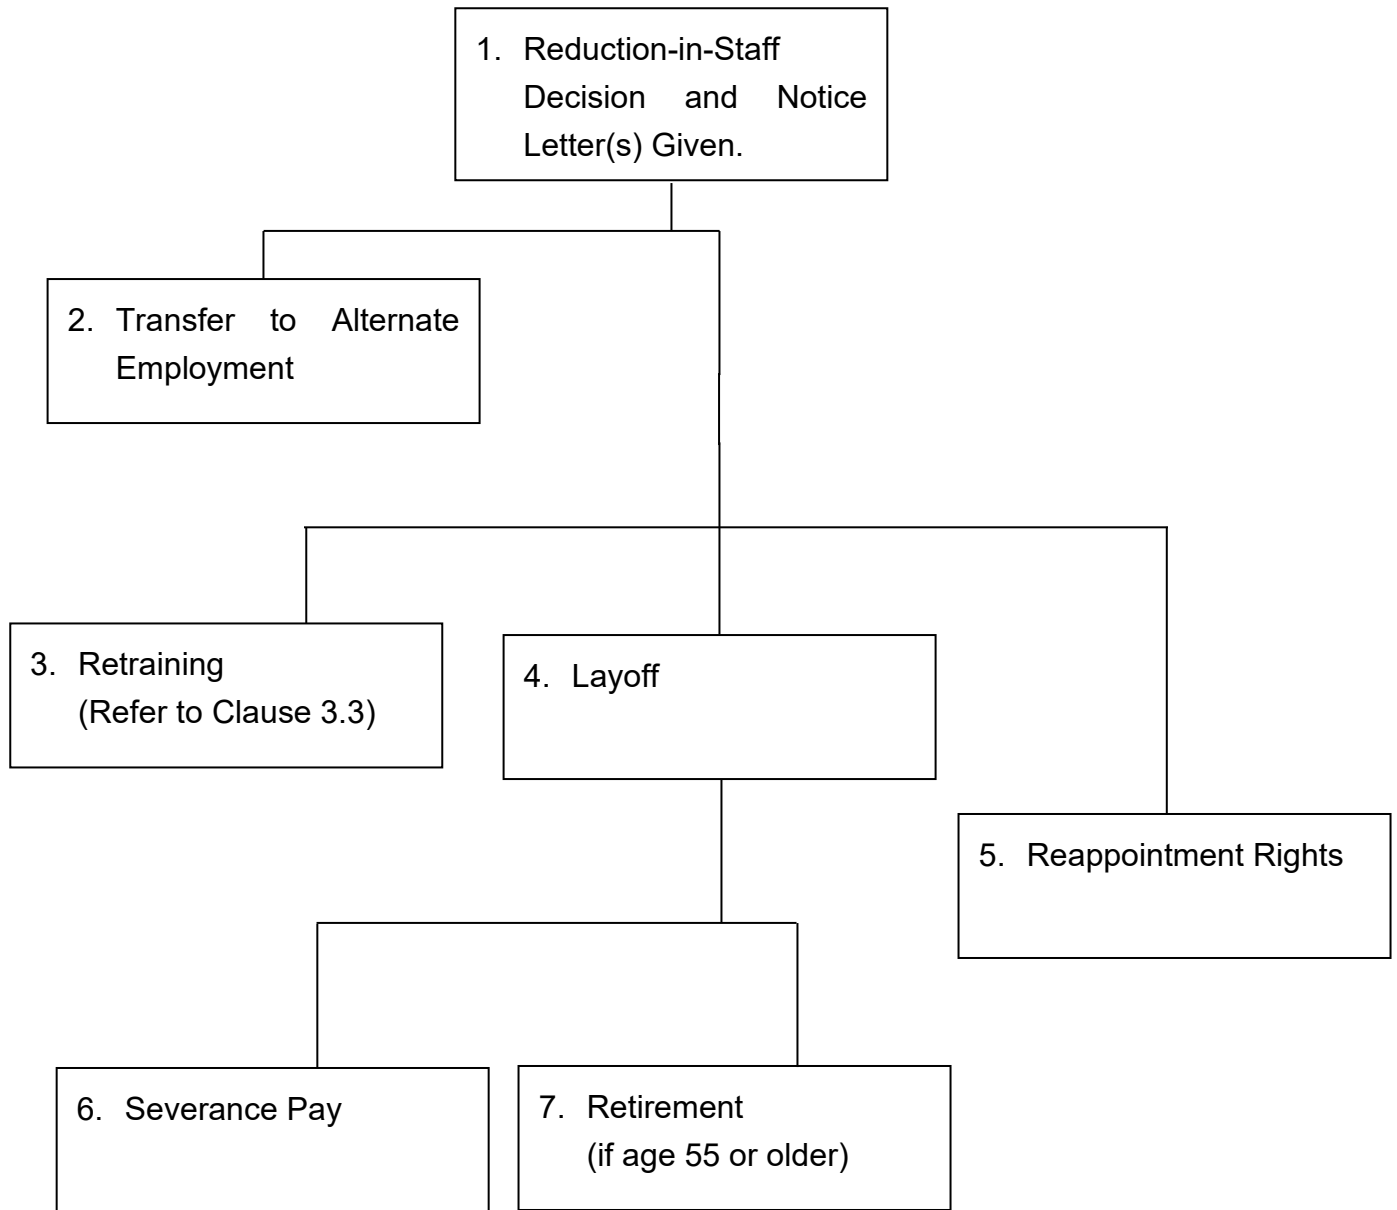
1. Reduction-in-Staff Decision and Notice Letter(s) Given.

2. Transfer to Alternate Employment

3. Retraining
(Refer to Clause 3.3)

4. Layoff

5. Reappointment Rights

6. Severance Pay

7. Retirement
(if age 55 or older)